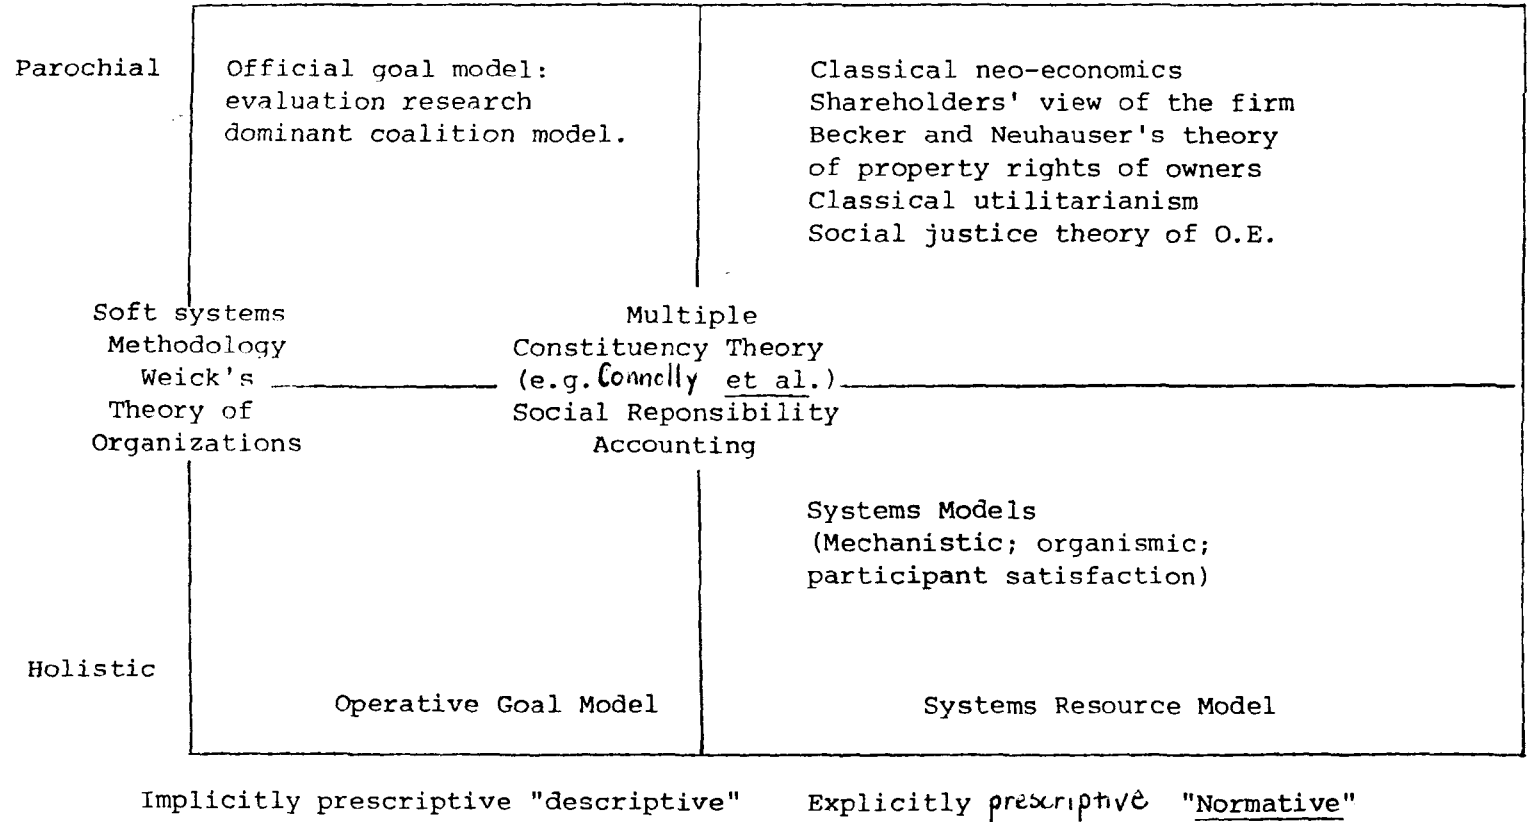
Parochial

Official goal model: evaluation research dominant coalition model.

Classical neo-economics
Shareholders' view of the firm
Becker and Neuhauser's theory of property rights of owners
Classical utilitarianism
Social justice theory of O.E.

Soft systems Methodology Weick's Theory of Organizations

Multiple Constituency Theory (e.g. Connelly et al.) Social Reponsibility Accounting

Systems Models
(Mechanistic; organismic; participant satisfaction)

Holistic

Operative Goal Model

Systems Resource Model

Implicitly prescriptive "descriptive"     Explicitly prescriptive "Normative"